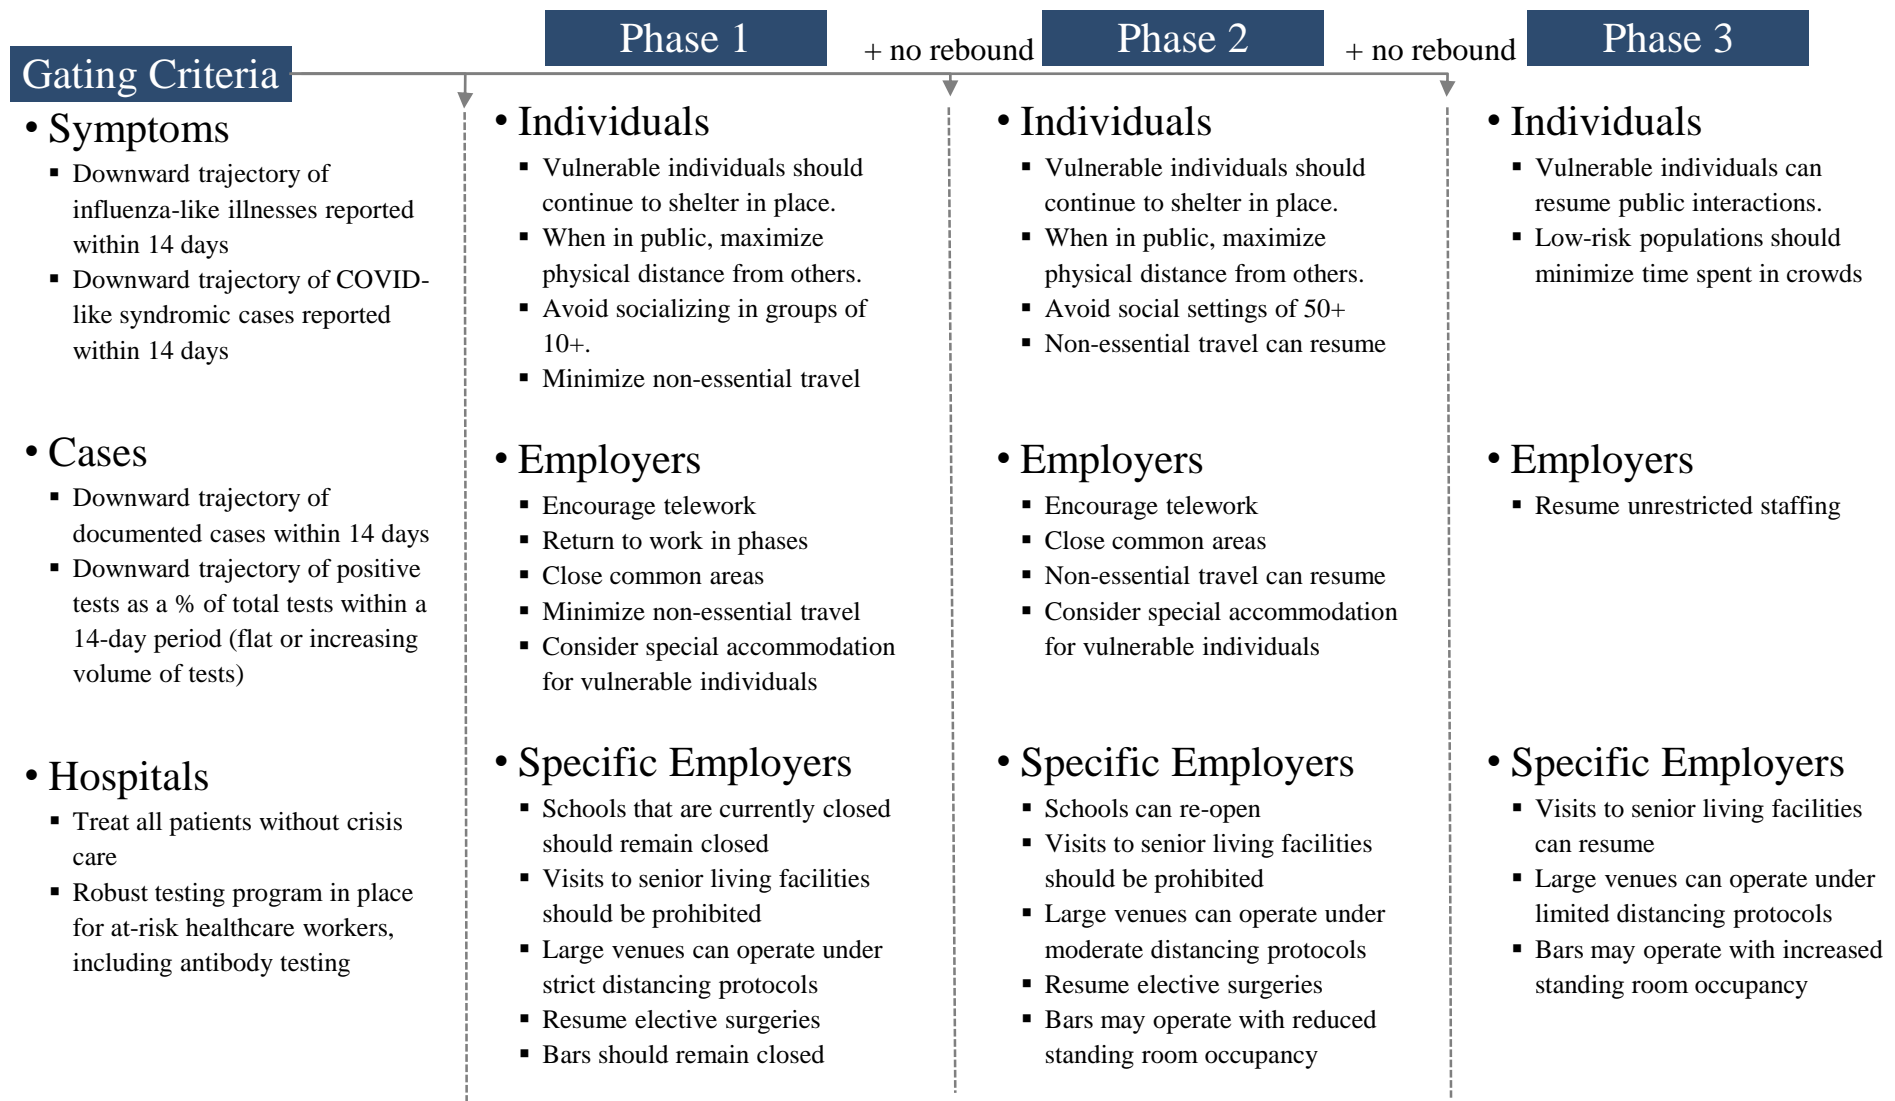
Gating Criteria

Phase 1

+ no rebound

Phase 2

+ no rebound

Phase 3

• Symptoms
- Downward trajectory of influenza-like illnesses reported within 14 days
- Downward trajectory of COVID-like syndromic cases reported within 14 days

• Cases
- Downward trajectory of documented cases within 14 days
- Downward trajectory of positive tests as a % of total tests within a 14-day period (flat or increasing volume of tests)

• Hospitals
- Treat all patients without crisis care
- Robust testing program in place for at-risk healthcare workers, including antibody testing

• Individuals
- Vulnerable individuals should continue to shelter in place.
- When in public, maximize physical distance from others.
- Avoid socializing in groups of 10+.
- Minimize non-essential travel

• Employers
- Encourage telework
- Return to work in phases
- Close common areas
- Minimize non-essential travel
- Consider special accommodation for vulnerable individuals

• Specific Employers
- Schools that are currently closed should remain closed
- Visits to senior living facilities should be prohibited
- Large venues can operate under strict distancing protocols
- Resume elective surgeries
- Bars should remain closed

• Individuals
- Vulnerable individuals should continue to shelter in place.
- When in public, maximize physical distance from others.
- Avoid social settings of 50+
- Non-essential travel can resume

• Employers
- Encourage telework
- Close common areas
- Non-essential travel can resume
- Consider special accommodation for vulnerable individuals

• Specific Employers
- Schools can re-open
- Visits to senior living facilities should be prohibited
- Large venues can operate under moderate distancing protocols
- Resume elective surgeries
- Bars may operate with reduced standing room occupancy

• Individuals
- Vulnerable individuals can resume public interactions.
- Low-risk populations should minimize time spent in crowds

• Employers
- Resume unrestricted staffing

• Specific Employers
- Visits to senior living facilities can resume
- Large venues can operate under limited distancing protocols
- Bars may operate with increased standing room occupancy